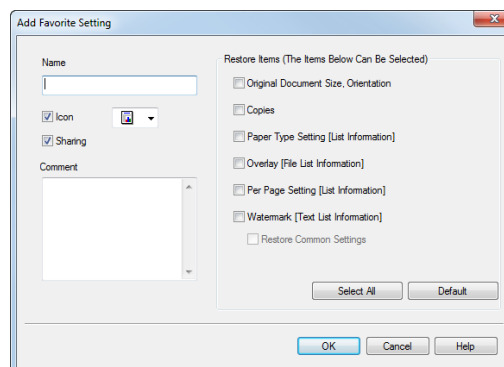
Add Favorite Setting

Name

Icon

Sharing

Comment

Restore Items (The Items Below Can Be Selected)

Original Document Size, Orientation

Copies

Paper Type Setting [List Information]

Overlay [File List Information]

Per Page Setting [List Information]

Watermark [Text List Information]

Restore Common Settings

Select All

Default

OK

Cancel

Help